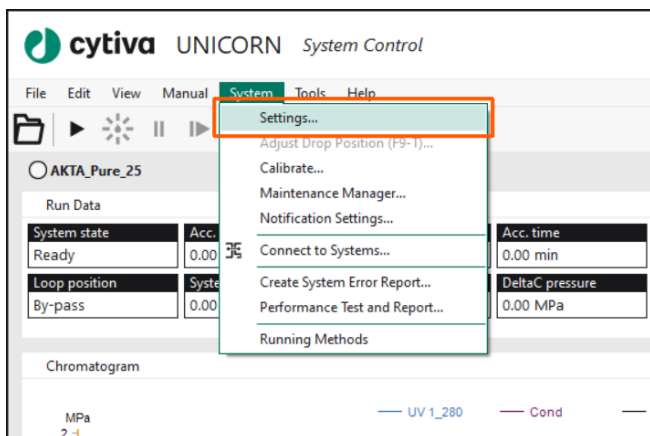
cytiva UNICORN System Control

File Edit View Manual System Tools Help

Settings...
Adjust Drop Position (F9-1)...
Calibrate...
Maintenance Manager...
Notification Settings...
Connect to Systems...
Create System Error Report...
Performance Test and Report...
Running Methods

AKTA_Pure_25

Run Data

| System state | Acc. | Acc. time |
|---|---|---|
| Ready | 0.00 | 0.00 min |
| Loop position | Syste | DeltaC pressure |
| By-pass | 0.00 | 0.00 MPa |

Chromatogram

MPa
2

UV 1_280 Cond